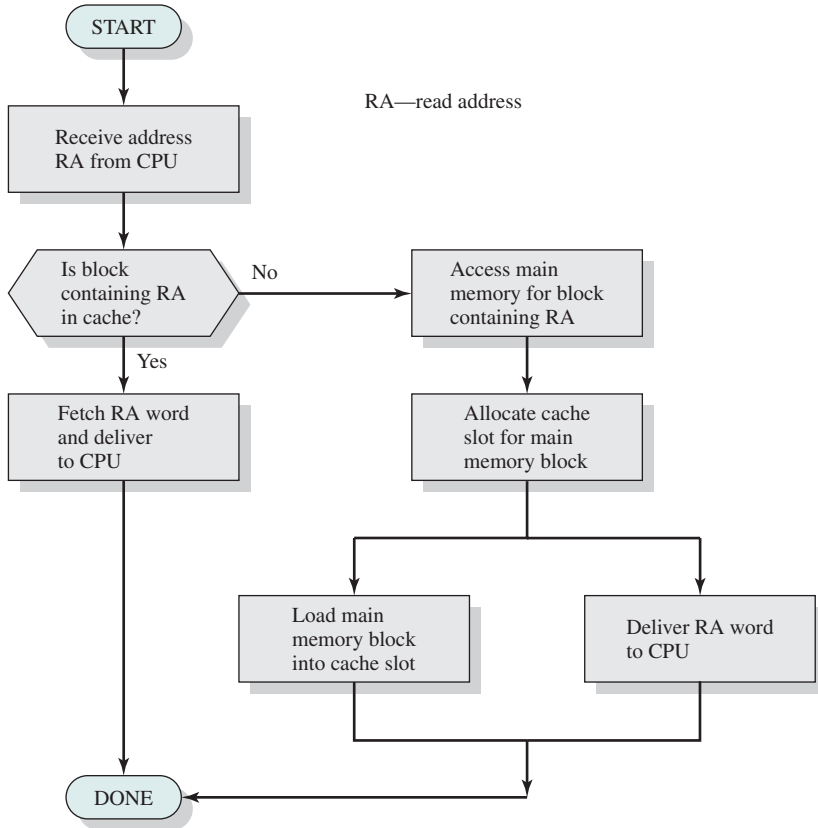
START

RA—read address

Receive address RA from CPU

Is block containing RA in cache?

No

Access main memory for block containing RA

Yes

Fetch RA word and deliver to CPU

Allocate cache slot for main memory block

Load main memory block into cache slot

Deliver RA word to CPU

DONE